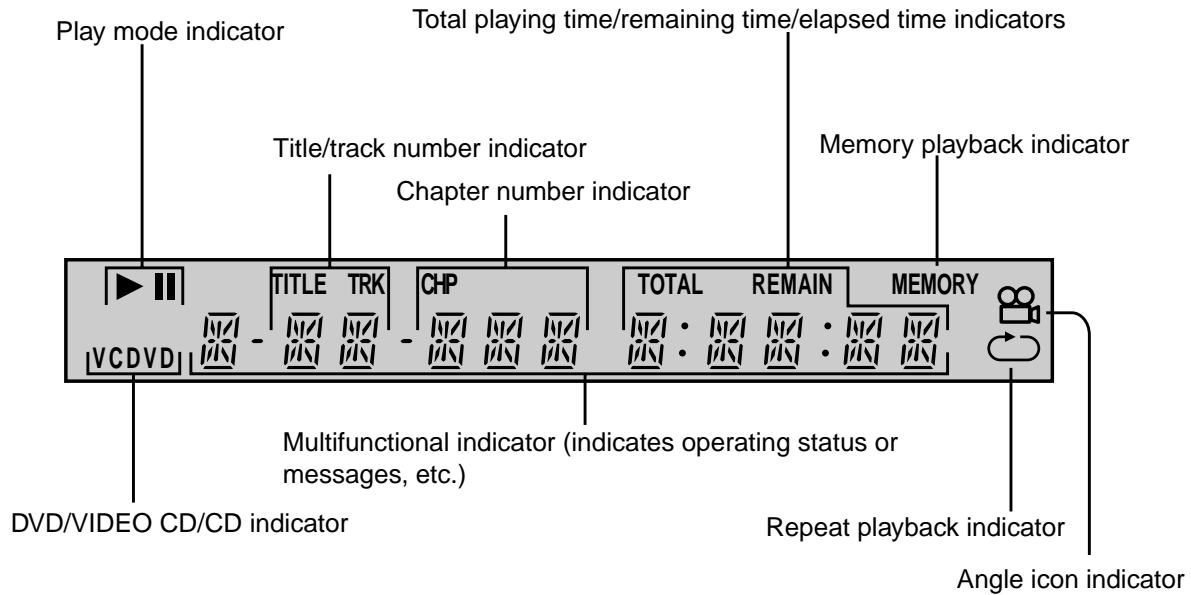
Total playing time/remaining time/elapsed time indicators

Play mode indicator

Title/track number indicator

Memory playback indicator

Chapter number indicator

TITLE TRK CHP TOTAL REMAIN MEMORY

VCDVD

Multifunctional indicator (indicates operating status or messages, etc.)

DVD/VIDEO CD/CD indicator

Repeat playback indicator

Angle icon indicator